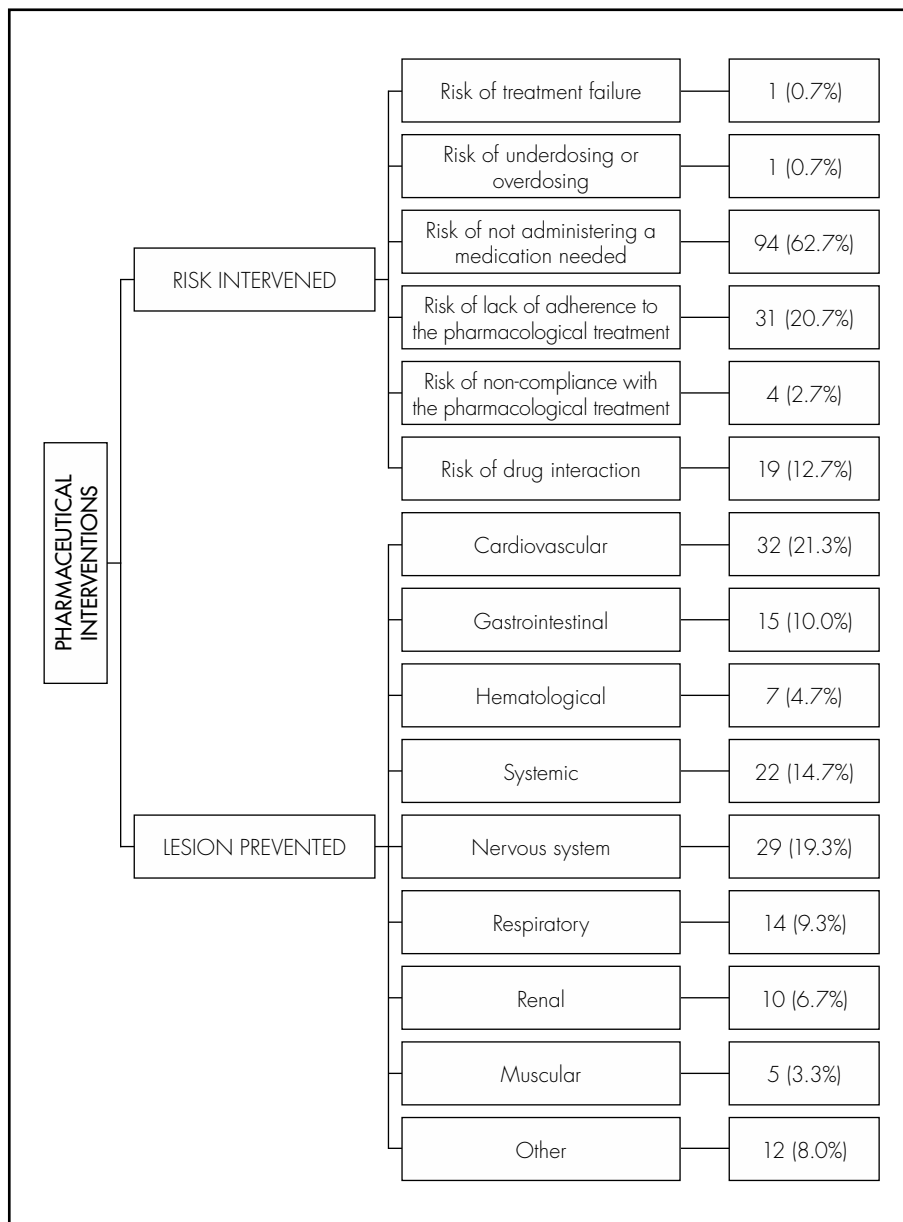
PHARMACEUTICAL INTERVENTIONS

RISK INTERVENED

Risk of treatment failure
1 (0.7%)

Risk of underdosing or overdosing
1 (0.7%)

Risk of not administering a medication needed
94 (62.7%)

Risk of lack of adherence to the pharmacological treatment
31 (20.7%)

Risk of non-compliance with the pharmacological treatment
4 (2.7%)

Risk of drug interaction
19 (12.7%)

LESION PREVENTED

Cardiovascular
32 (21.3%)

Gastrointestinal
15 (10.0%)

Hematological
7 (4.7%)

Systemic
22 (14.7%)

Nervous system
29 (19.3%)

Respiratory
14 (9.3%)

Renal
10 (6.7%)

Muscular
5 (3.3%)

Other
12 (8.0%)